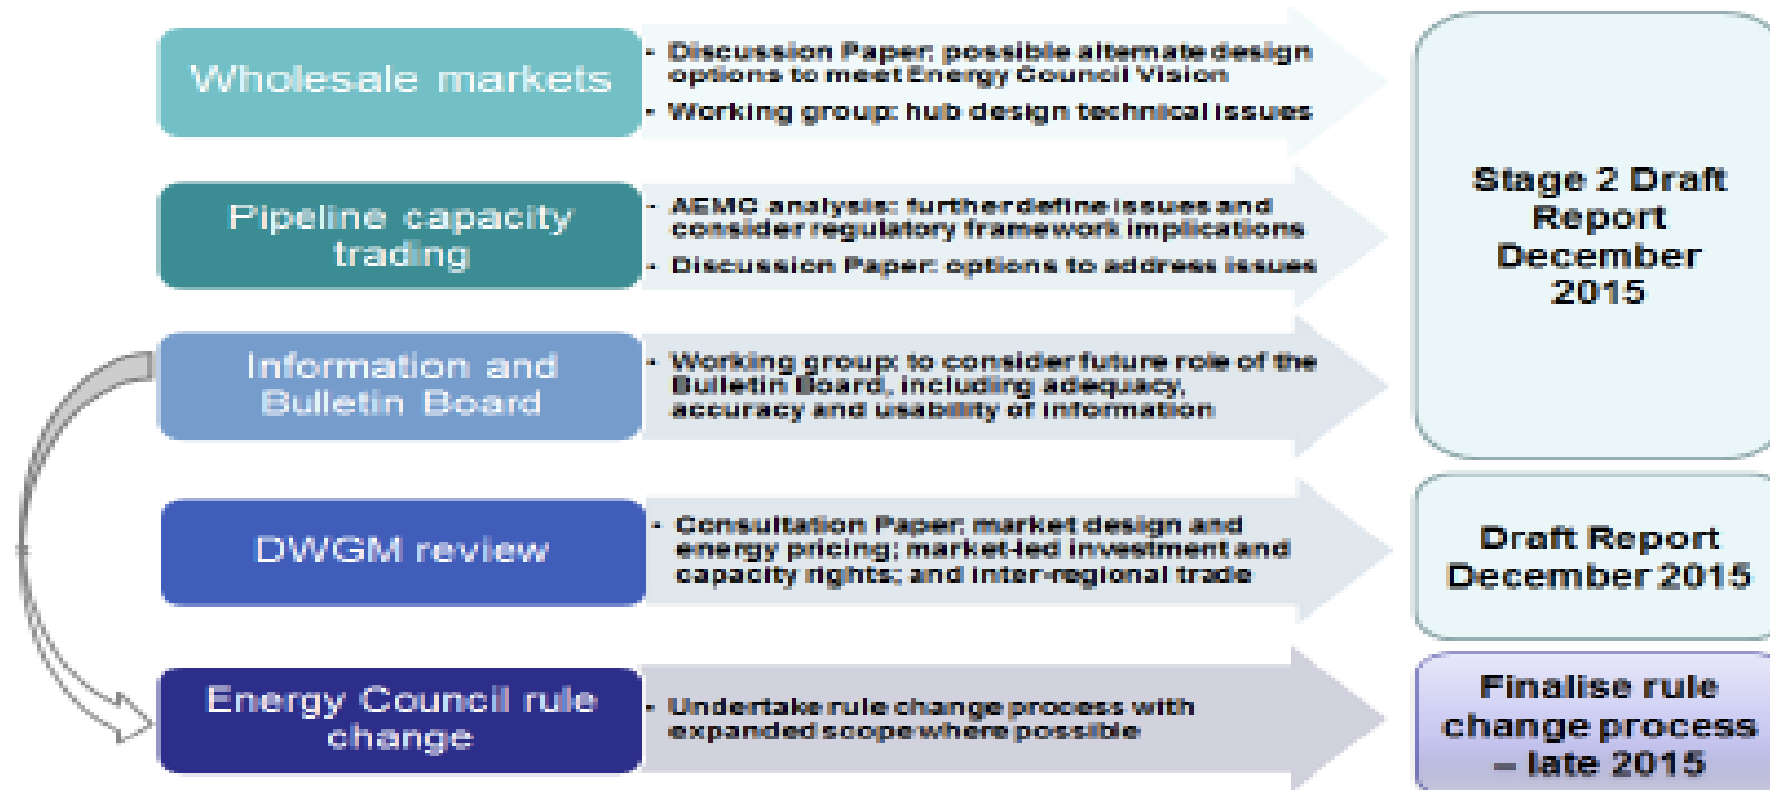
Wholesale markets

- Discussion Paper: possible alternate design options to meet Energy Council Vision
- Working group: hub design technical issues

Pipeline capacity trading

- AEMC analysis: further define issues and consider regulatory framework implications
- Discussion Paper: options to address issues

Information and Bulletin Board

- Working group: to consider future role of the Bulletin Board, including adequacy, accuracy and usability of information

DWGM review

- Consultation Paper: market design and energy pricing; market-led investment and capacity rights; and inter-regional trade

Energy Council rule change

- Undertake rule change process with expanded scope where possible

Stage 2 Draft Report December 2015

Draft Report December 2015

Finalise rule change process – late 2015